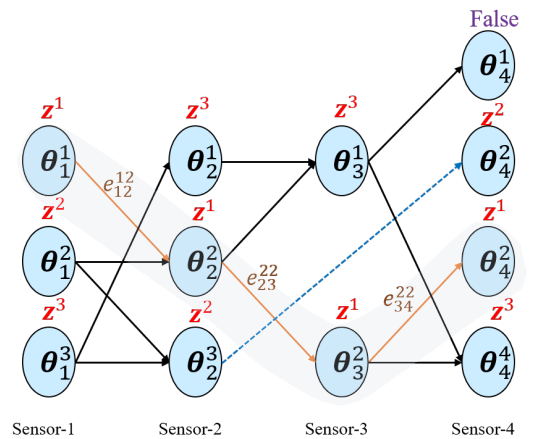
False

$\mathbf{z}^1$ $\boldsymbol{\theta}_1^1$
$\mathbf{z}^2$ $\boldsymbol{\theta}_1^2$
$\mathbf{z}^3$ $\boldsymbol{\theta}_1^3$

$\mathbf{z}^3$ $\boldsymbol{\theta}_2^1$
$\mathbf{z}^1$ $\boldsymbol{\theta}_2^2$
$\mathbf{z}^2$ $\boldsymbol{\theta}_2^3$

$\mathbf{z}^3$ $\boldsymbol{\theta}_3^1$
$\mathbf{z}^1$ $\boldsymbol{\theta}_3^2$

$\boldsymbol{\theta}_4^1$
$\mathbf{z}^2$ $\boldsymbol{\theta}_4^2$
$\mathbf{z}^1$ $\boldsymbol{\theta}_4^2$
$\mathbf{z}^3$ $\boldsymbol{\theta}_4^4$

$e_{12}^{12}$
$e_{23}^{22}$
$e_{34}^{22}$

Sensor-1 Sensor-2 Sensor-3 Sensor-4